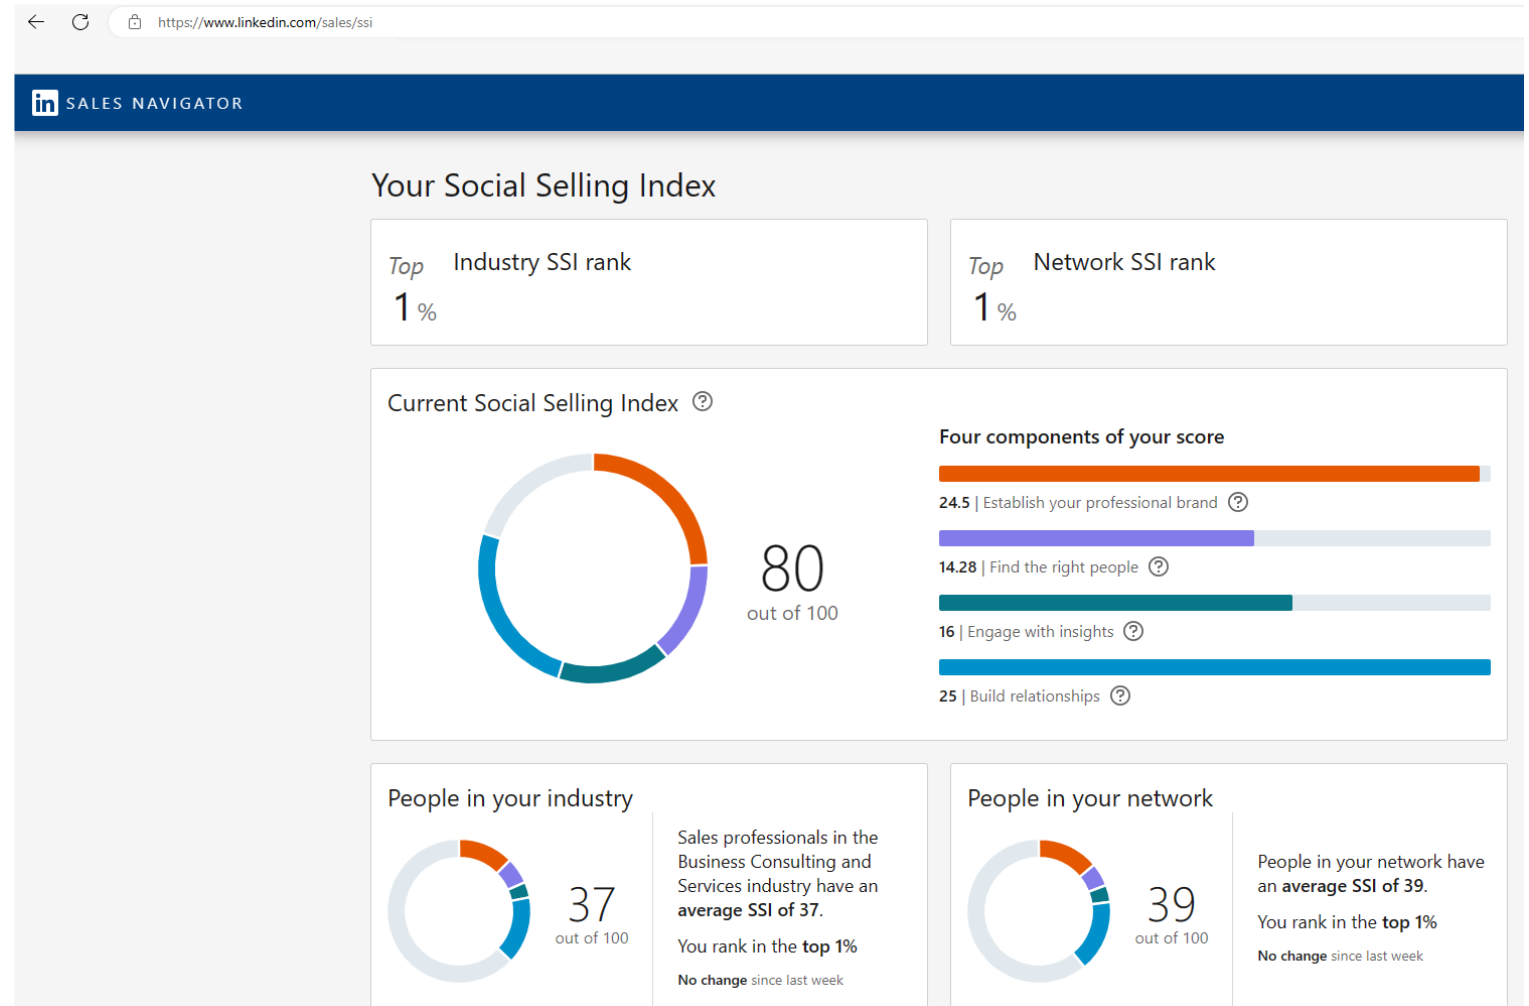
https://www.linkedin.com/sales/ssi

in SALES NAVIGATOR

Your Social Selling Index

Top 1 % Industry SSI rank

Top 1 % Network SSI rank

Current Social Selling Index ?

80
out of 100

Four components of your score

24.5 | Establish your professional brand ?

14.28 | Find the right people ?

16 | Engage with insights ?

25 | Build relationships ?

People in your industry

37
out of 100

Sales professionals in the Business Consulting and Services industry have an average SSI of 37.

You rank in the top 1%

No change since last week

People in your network

39
out of 100

People in your network have an average SSI of 39.

You rank in the top 1%

No change since last week